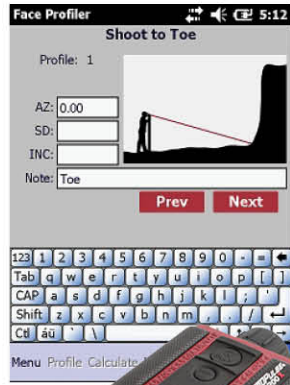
Face Profiler 5:12

Shoot to Toe

Profile: 1

AZ: 0.00

SD:

INC:

Note: Toe

Prev Next

123 1 2 3 4 5 6 7 8 9 0 - =
Tab q w e r t y u i o p [ ]
CAP a s d f g h j k l ; '
Shift z x c v b n m , . /
Ctl áü ` \

Menu Profile Calculate